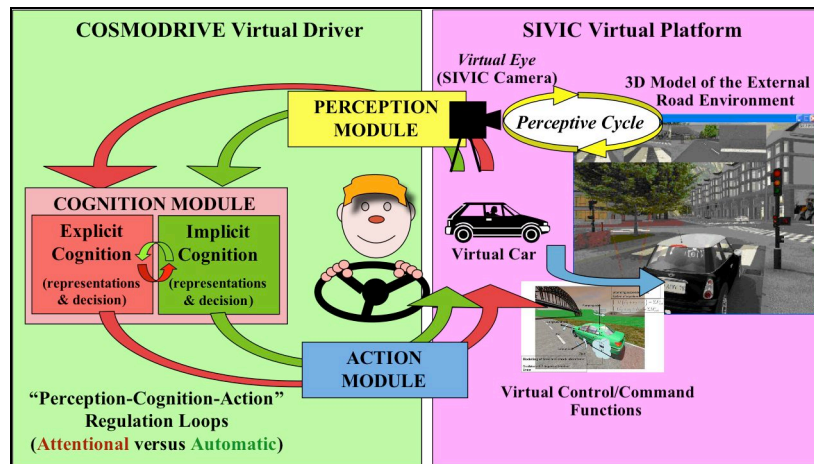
COSMODRIVE Virtual Driver

SIVIC Virtual Platform

Virtual Eye
(SIVIC Camera)

3D Model of the External Road Environment

PERCEPTION MODULE

Perceptive Cycle

COGNITION MODULE

Explicit Cognition
(representations & decision)

Implicit Cognition
(representations & decision)

Virtual Car

ACTION MODULE

"Perception-Cognition-Action" Regulation Loops
(Attentional versus Automatic)

Virtual Control/Command Functions